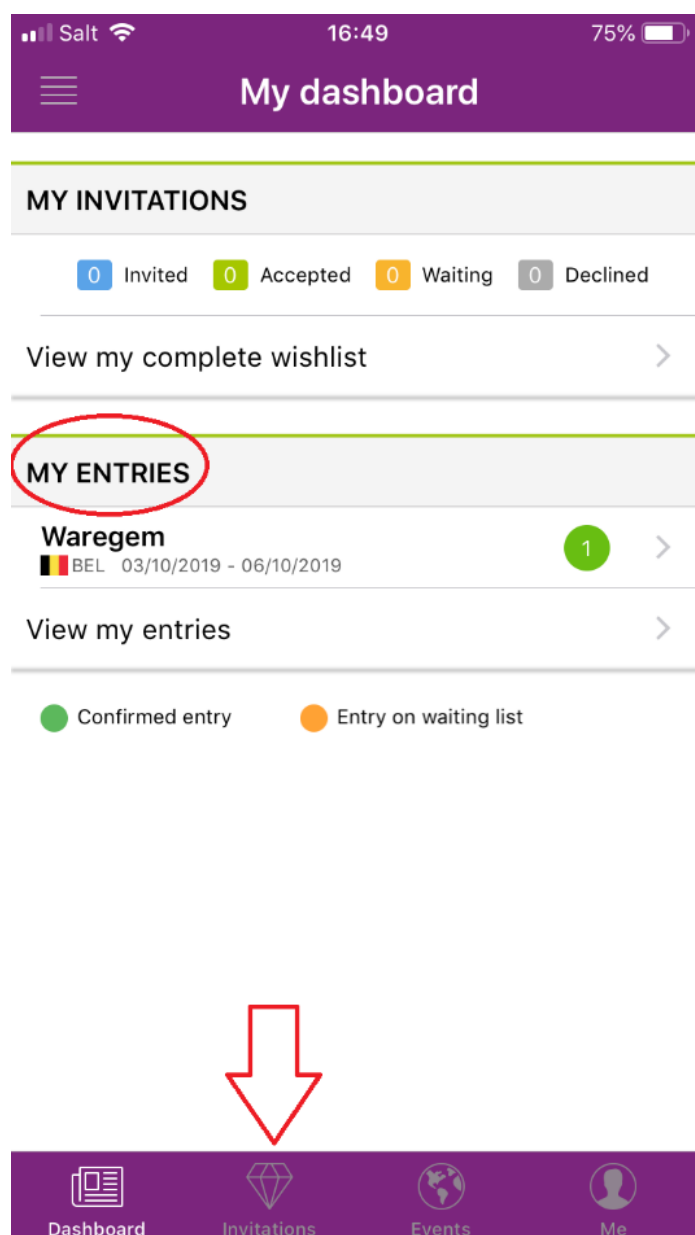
Salt 16:49 75%

My dashboard

MY INVITATIONS

0 Invited 0 Accepted 0 Waiting 0 Declined

View my complete wishlist

MY ENTRIES

Waregem
BEL 03/10/2019 - 06/10/2019
1

View my entries

Confirmed entry Entry on waiting list

Dashboard Invitations Events Me